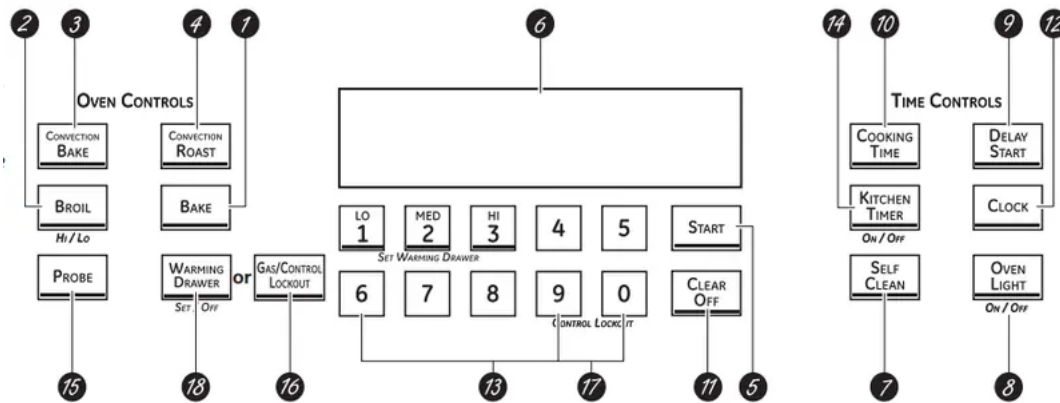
2 3 4 1 6 14 10 9 12

OVEN CONTROLS

CONVECTION BAKE

CONVECTION ROAST

BROIL

HI / LO

BAKE

PROBE

WARMING DRAWER

SET / OFF

or

GAS/CONTROL LOCKOUT

LO 1

MED 2

HI 3

4

5

SET WARMING DRAWER

6

7

8

9

0

CONTROL LOCKOUT

START

CLEAR OFF

TIME CONTROLS

COOKING TIME

DELAY START

KITCHEN TIMER

ON / OFF

CLOCK

SELF CLEAN

OVEN LIGHT

ON / OFF

15 18 16 13 17 11 5 7 8